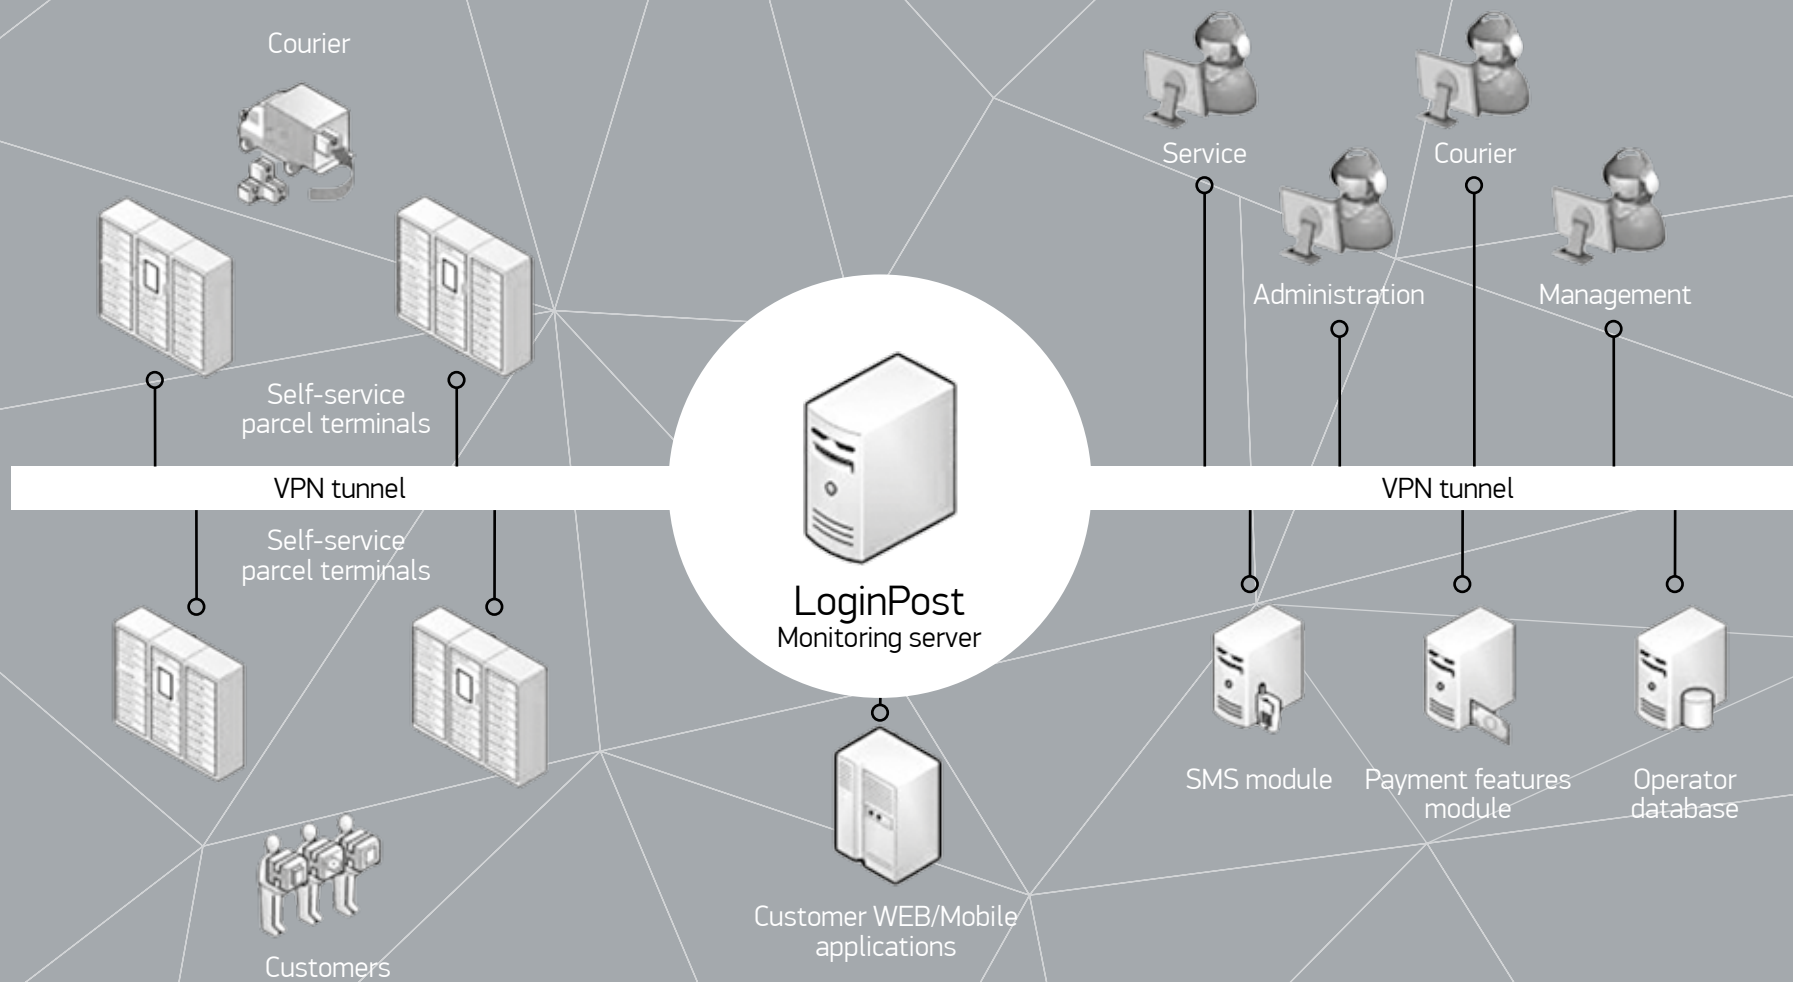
Courier

Self-service parcel terminals

VPN tunnel

Self-service parcel terminals

Customers

LoginPost
Monitoring server

Customer WEB/Mobile applications

Service

Courier

Administration

Management

VPN tunnel

SMS module

Payment features module

Operator database